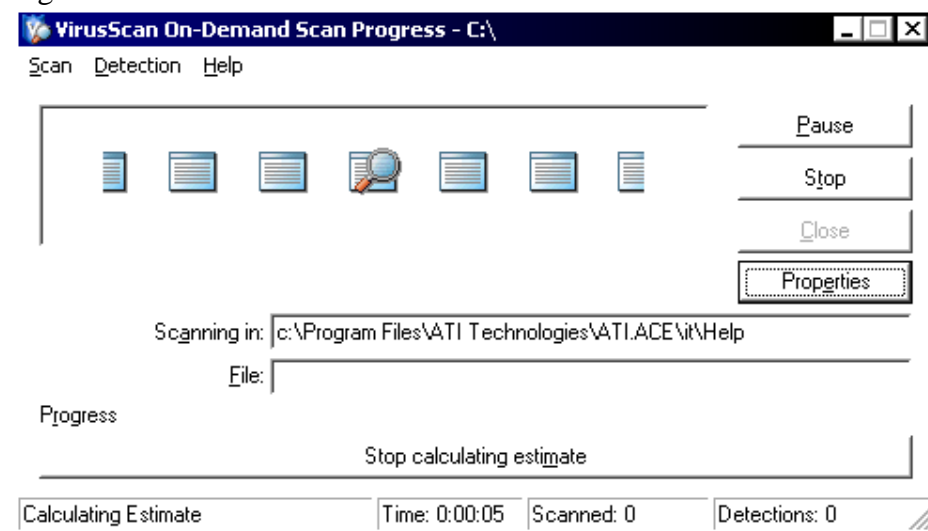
VirusScan On-Demand Scan Progress - C:\

Scan Detection Help

Pause

Stop

Close

Properties

Scanning in: c:\Program Files\ATI Technologies\ATI.ACE\it\Help

File:

Progress

Stop calculating estimate

Calculating Estimate | Time: 0:00:05 | Scanned: 0 | Detections: 0